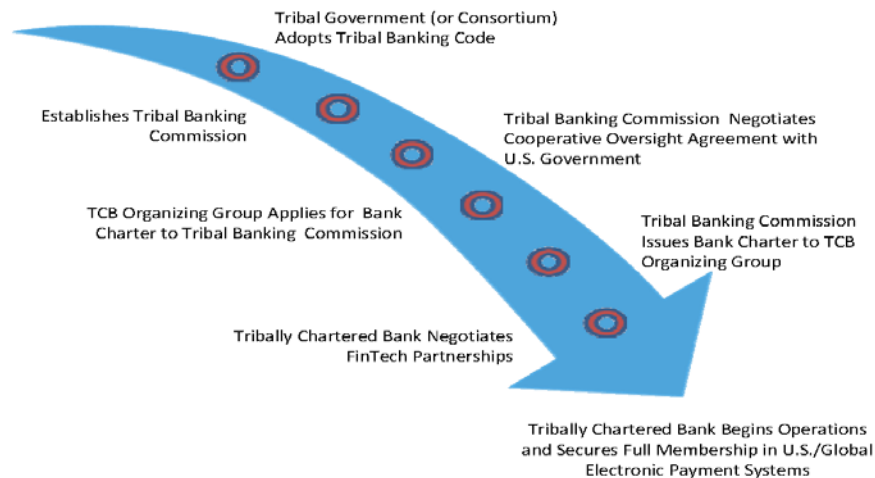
Tribal Government (or Consortium) Adopts Tribal Banking Code

Establishes Tribal Banking Commission

Tribal Banking Commission Negotiates Cooperative Oversight Agreement with U.S. Government

TCB Organizing Group Applies for Bank Charter to Tribal Banking Commission

Tribal Banking Commission Issues Bank Charter to TCB Organizing Group

Tribally Chartered Bank Negotiates FinTech Partnerships

Tribally Chartered Bank Begins Operations and Secures Full Membership in U.S./Global Electronic Payment Systems